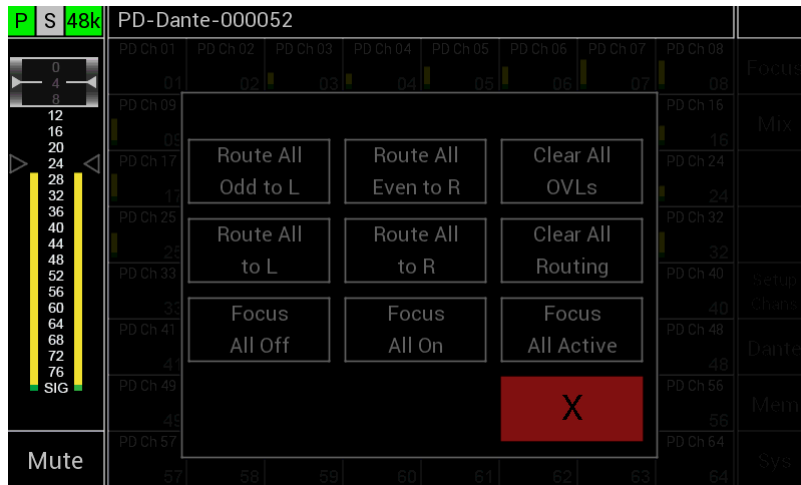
P S 48k PD-Dante-000052

PD Ch 01 01 PD Ch 02 02 PD Ch 03 03 PD Ch 04 04 PD Ch 05 05 PD Ch 06 06 PD Ch 07 07 PD Ch 08 08

Focus

PD Ch 09 09 PD Ch 16 16

Mix

PD Ch 17 17 PD Ch 24 24

PD Ch 25 25 PD Ch 32 32

PD Ch 33 33 PD Ch 40 40

Setup Chann

PD Ch 41 41 PD Ch 48 48

Dante

PD Ch 49 49 PD Ch 56 56

Mem

PD Ch 57 57 58 59 60 61 62 63 PD Ch 64 64

Sys

0
4
8
12
16
20
24
28
32
36
40
44
48
52
56
60
64
68
72
76
SIG

Mute

Route All Odd to L

Route All Even to R

Clear All OVLs

Route All to L

Route All to R

Clear All Routing

Focus All Off

Focus All On

Focus All Active

X